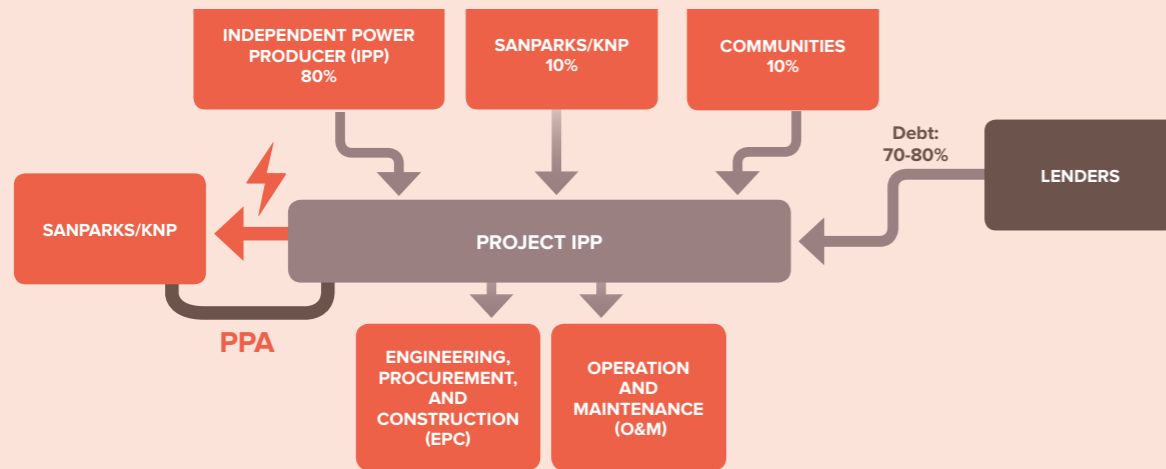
INDEPENDENT POWER PRODUCER (IPP) 80%

SANPARKS/KNP 10%

COMMUNITIES 10%

Debt: 70-80%

LENDERS

SANPARKS/KNP

PROJECT IPP

PPA

ENGINEERING, PROCUREMENT, AND CONSTRUCTION (EPC)

OPERATION AND MAINTENANCE (O&M)